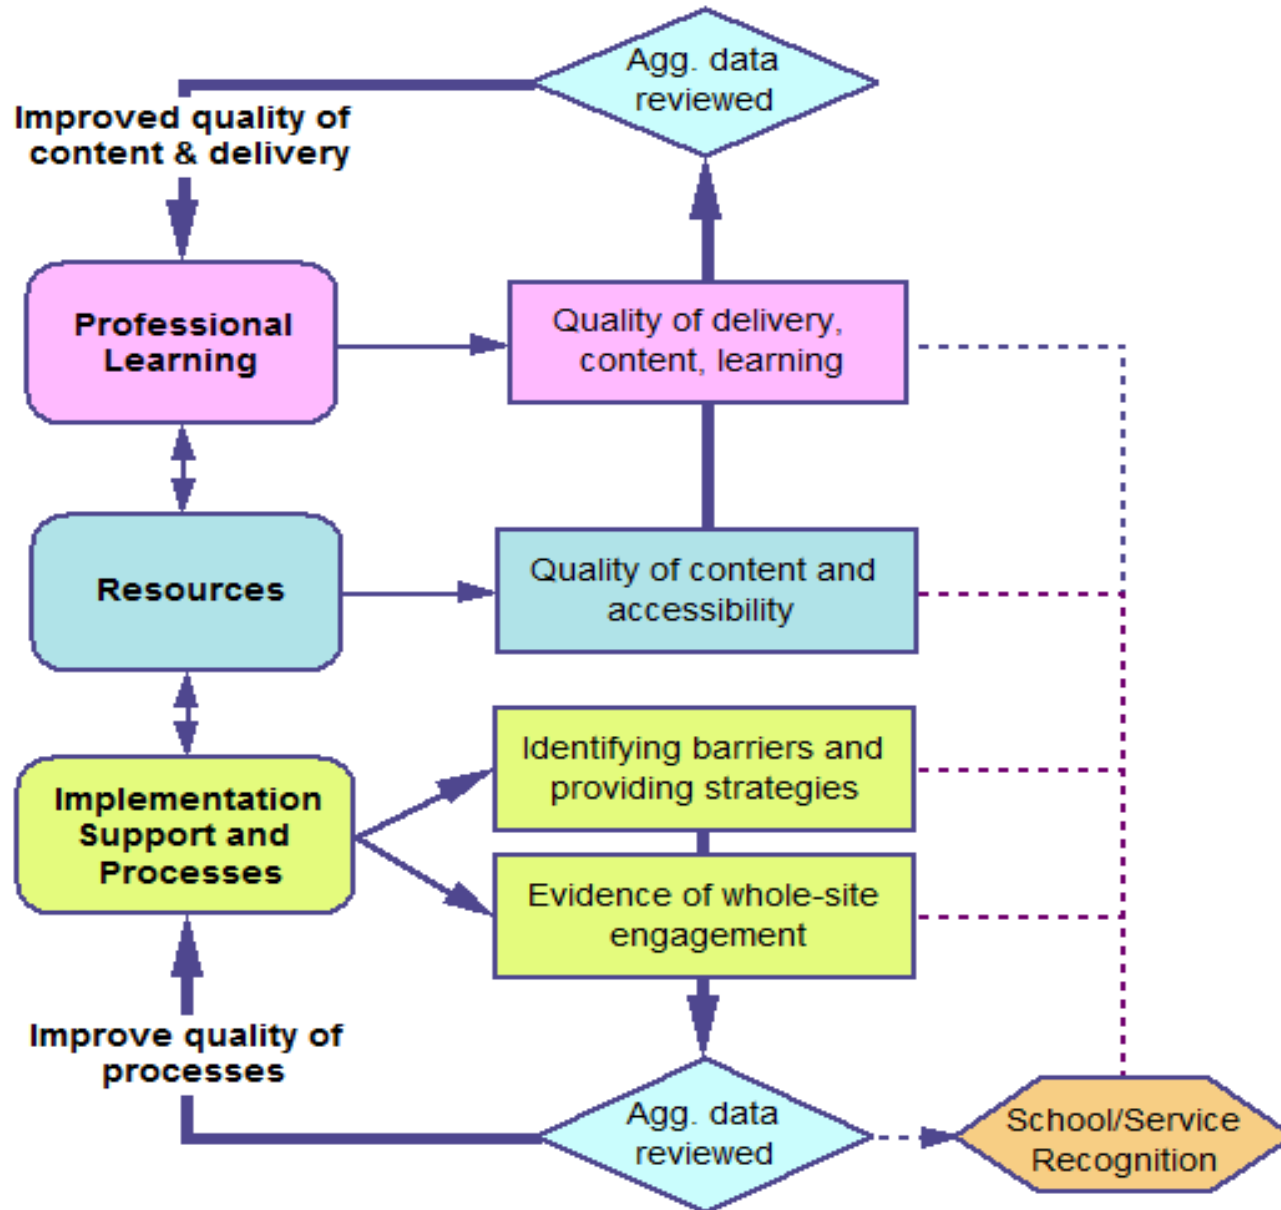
Agg. data reviewed

Improved quality of content & delivery

Professional Learning

Quality of delivery, content, learning

Resources

Quality of content and accessibility

Implementation Support and Processes

Identifying barriers and providing strategies

Evidence of whole-site engagement

Improve quality of processes

Agg. data reviewed

School/Service Recognition